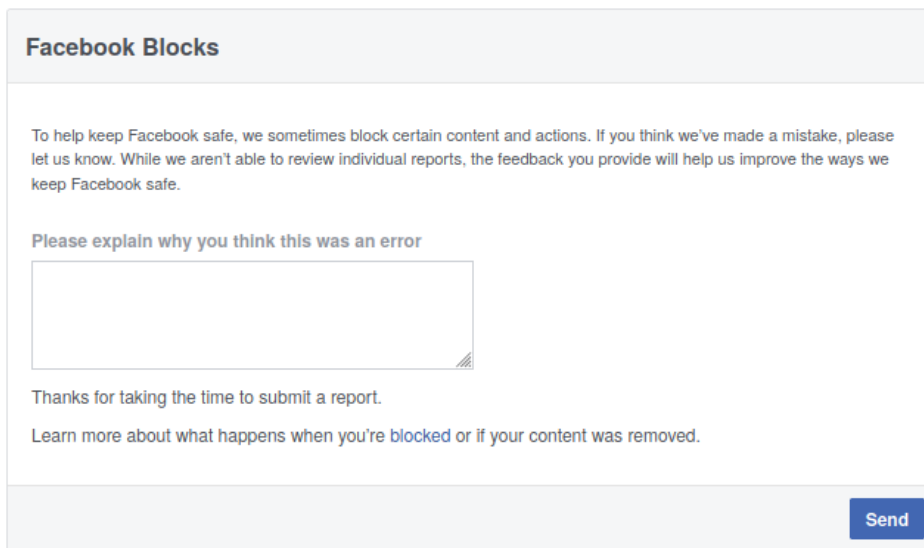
Facebook Blocks

To help keep Facebook safe, we sometimes block certain content and actions. If you think we've made a mistake, please let us know. While we aren't able to review individual reports, the feedback you provide will help us improve the ways we keep Facebook safe.

Please explain why you think this was an error

Thanks for taking the time to submit a report.

Learn more about what happens when you're blocked or if your content was removed.

Send